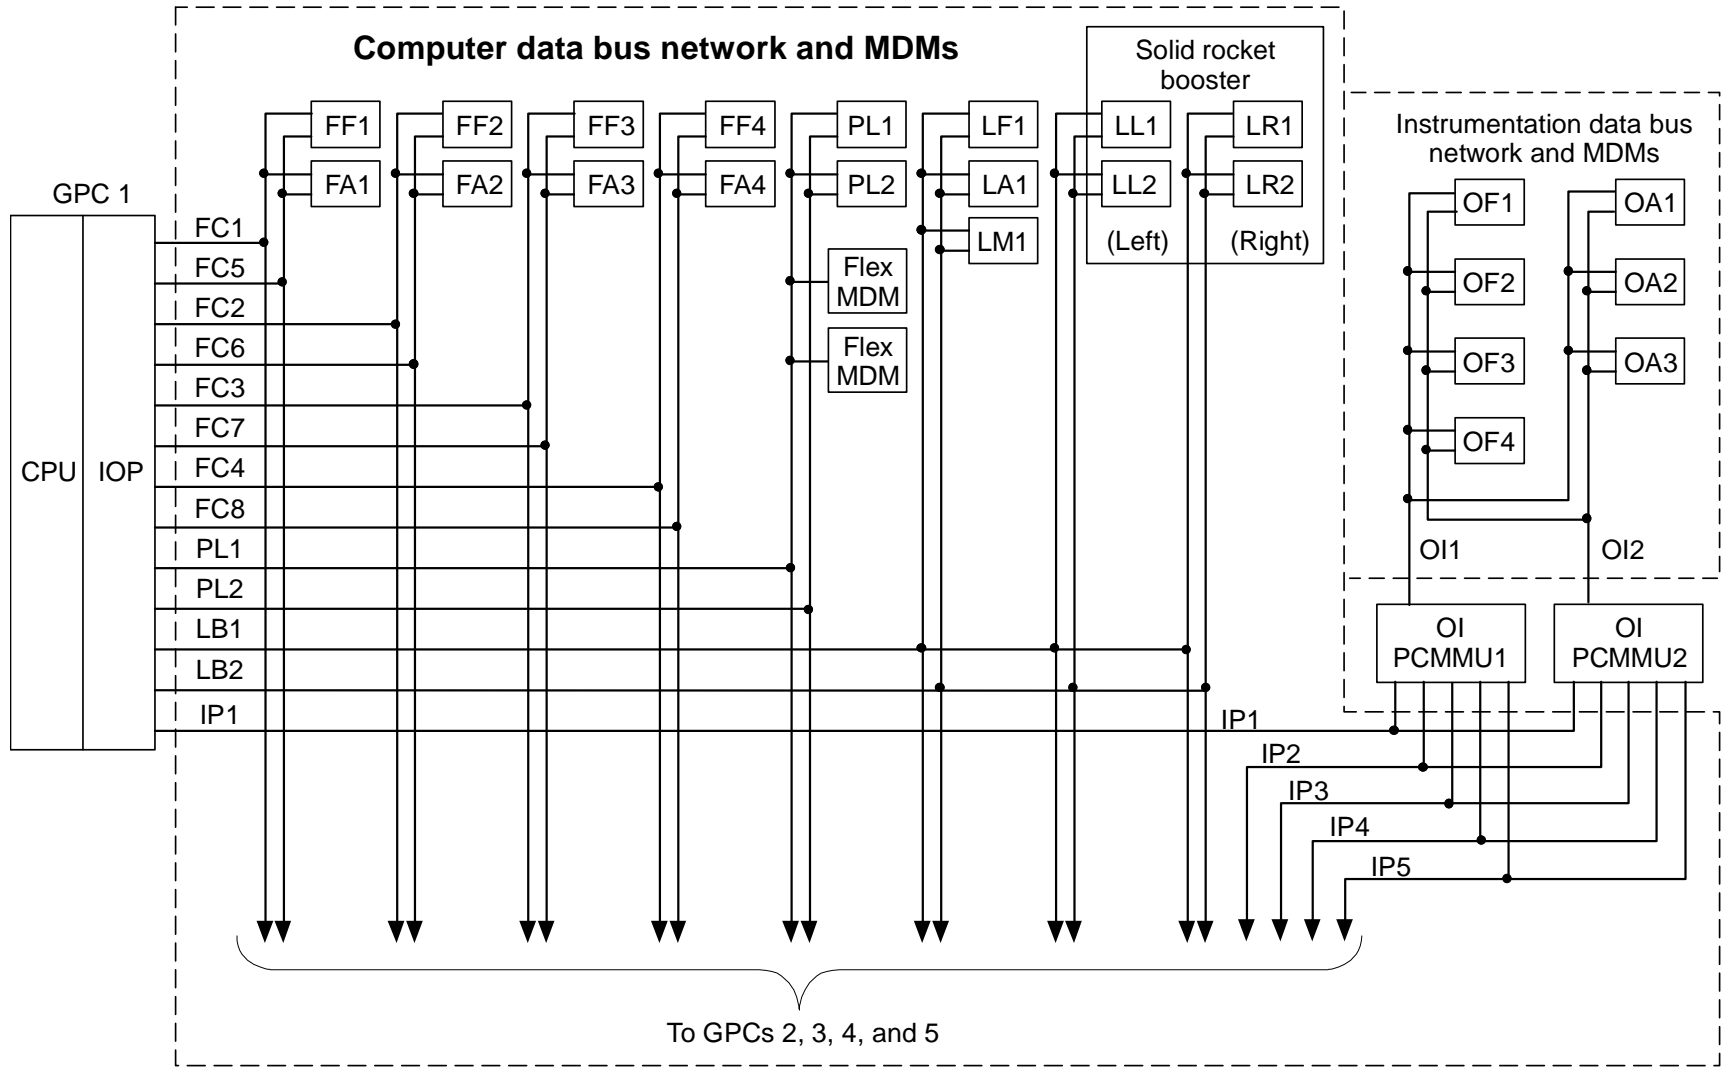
Computer data bus network and MDMs

Solid rocket booster

FF1
FA1
FF2
FA2
FF3
FA3
FF4
FA4
PL1
PL2
LF1
LA1
LM1
LL1
LL2
LR1
LR2
(Left)
(Right)

Flex MDM
Flex MDM

Instrumentation data bus network and MDMs

OF1
OF2
OF3
OF4
OA1
OA2
OA3
OI1
OI2

GPC 1
CPU
IOP

FC1
FC5
FC2
FC6
FC3
FC7
FC4
FC8
PL1
PL2
LB1
LB2
IP1

OI PCMMU1
OI PCMMU2

IP1
IP2
IP3
IP4
IP5

To GPCs 2, 3, 4, and 5